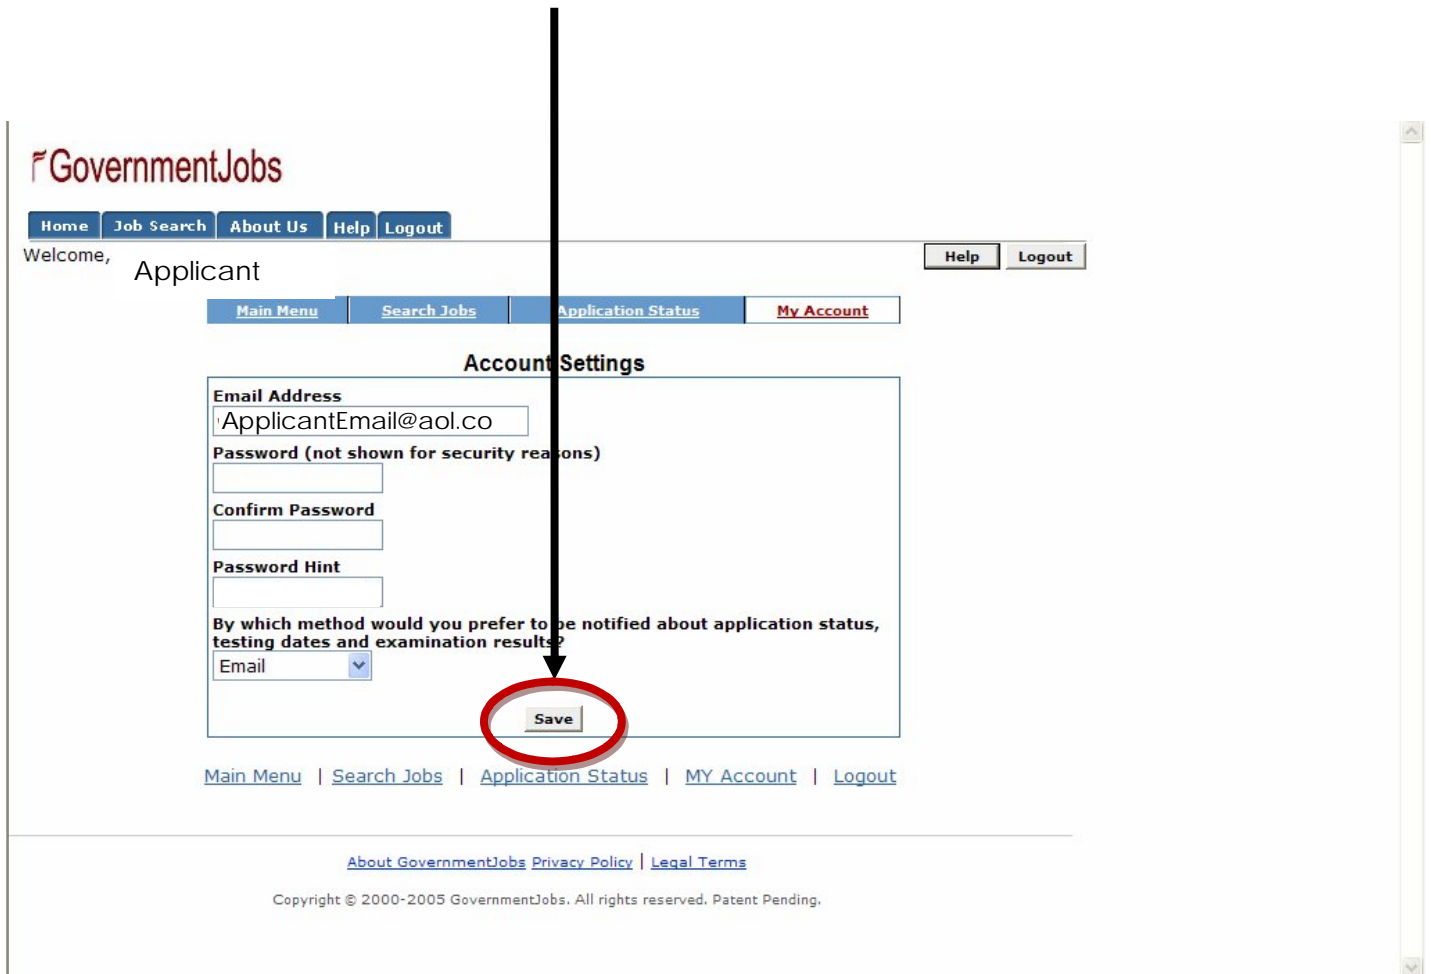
GovernmentJobs

Home | Job Search | About Us | Help | Logout

Welcome, Applicant

Help | Logout

Main Menu | Search Jobs | Application Status | My Account

Account Settings

Email Address
ApplicantEmail@aol.co

Password (not shown for security reasons)

Confirm Password

Password Hint

By which method would you prefer to be notified about application status, testing dates and examination results?
Email

Save

Main Menu | Search Jobs | Application Status | MY Account | Logout

About GovernmentJobs Privacy Policy | Legal Terms

Copyright © 2000-2005 GovernmentJobs. All rights reserved. Patent Pending.